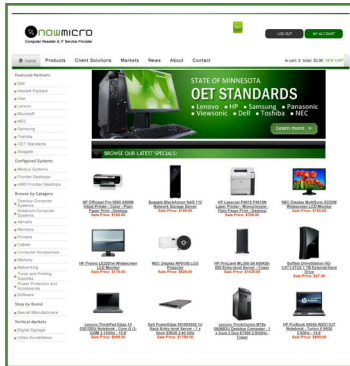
nowmicro
Computer Reseller & IT Service Provider

LOG OUT
MY ACCOUNT

Home
Products
Client Solutions
Markets
News
About
Contact

In cart: 0 total: $0.00 VIEW CART

Featured Partners
Dell
Hewlett Packard
IBM
Lenovo
Microsoft
NEC
Samsung
Toshiba
OET Standards
Seagate

Configured Systems
Medical Systems
Frontier Desktops
AMD Frontier Desktops

Browse by Category
Desktop Computer Systems
Notebook Computer Systems
Servers
Monitors
Printers
Cables
Computer Accessories
Memory
Networking
Toner and Printing Supplies
Power Protection and Accessories
Software

Shop by Brand
See all Manufacturers

Vertical Markets
Digital Signage
Video Surveillance

STATE OF MINNESOTA
OET STANDARDS
• Lenovo • HP • Samsung • Panasonic
• Viewsonic • Dell • Toshiba • NEC
Learn more »

BROWSE OUR LATEST SPECIALS:

HP Officejet Pro 8000 A809A Inkjet Printer - Color - Plain Paper Print - Desktop
Sale Price: $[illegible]

Seagate BlackArmor NAS 110 Network Storage Server
Sale Price: $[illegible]

HP LaserJet P4015N Laser Printer - Monochrome - Plain Paper Print - Desktop
Sale Price: $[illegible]

NEC Display MultiSync E222W Widescreen LCD Monitor
Sale Price: $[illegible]

HP Promo LE2201w Widescreen LCD Monitor
Sale Price: $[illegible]

NEC Display NP410G LCD Projector
Sale Price: $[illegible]

HP ProLiant ML350 G6 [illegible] Entry-level Server - Tower
Sale Price: $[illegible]

Buffalo DriveStation HD-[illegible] External Hard Drive
Sale Price: $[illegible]

Lenovo ThinkPad Edge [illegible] Notebook - Core i3 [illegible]
Sale Price: $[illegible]

Dell PowerEdge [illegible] Rack Entry-level Server
Sale Price: $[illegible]

Lenovo ThinkCentre M70e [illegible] Desktop Computer - Tower
Sale Price: $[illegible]

HP ProBook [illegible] Notebook
Sale Price: $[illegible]